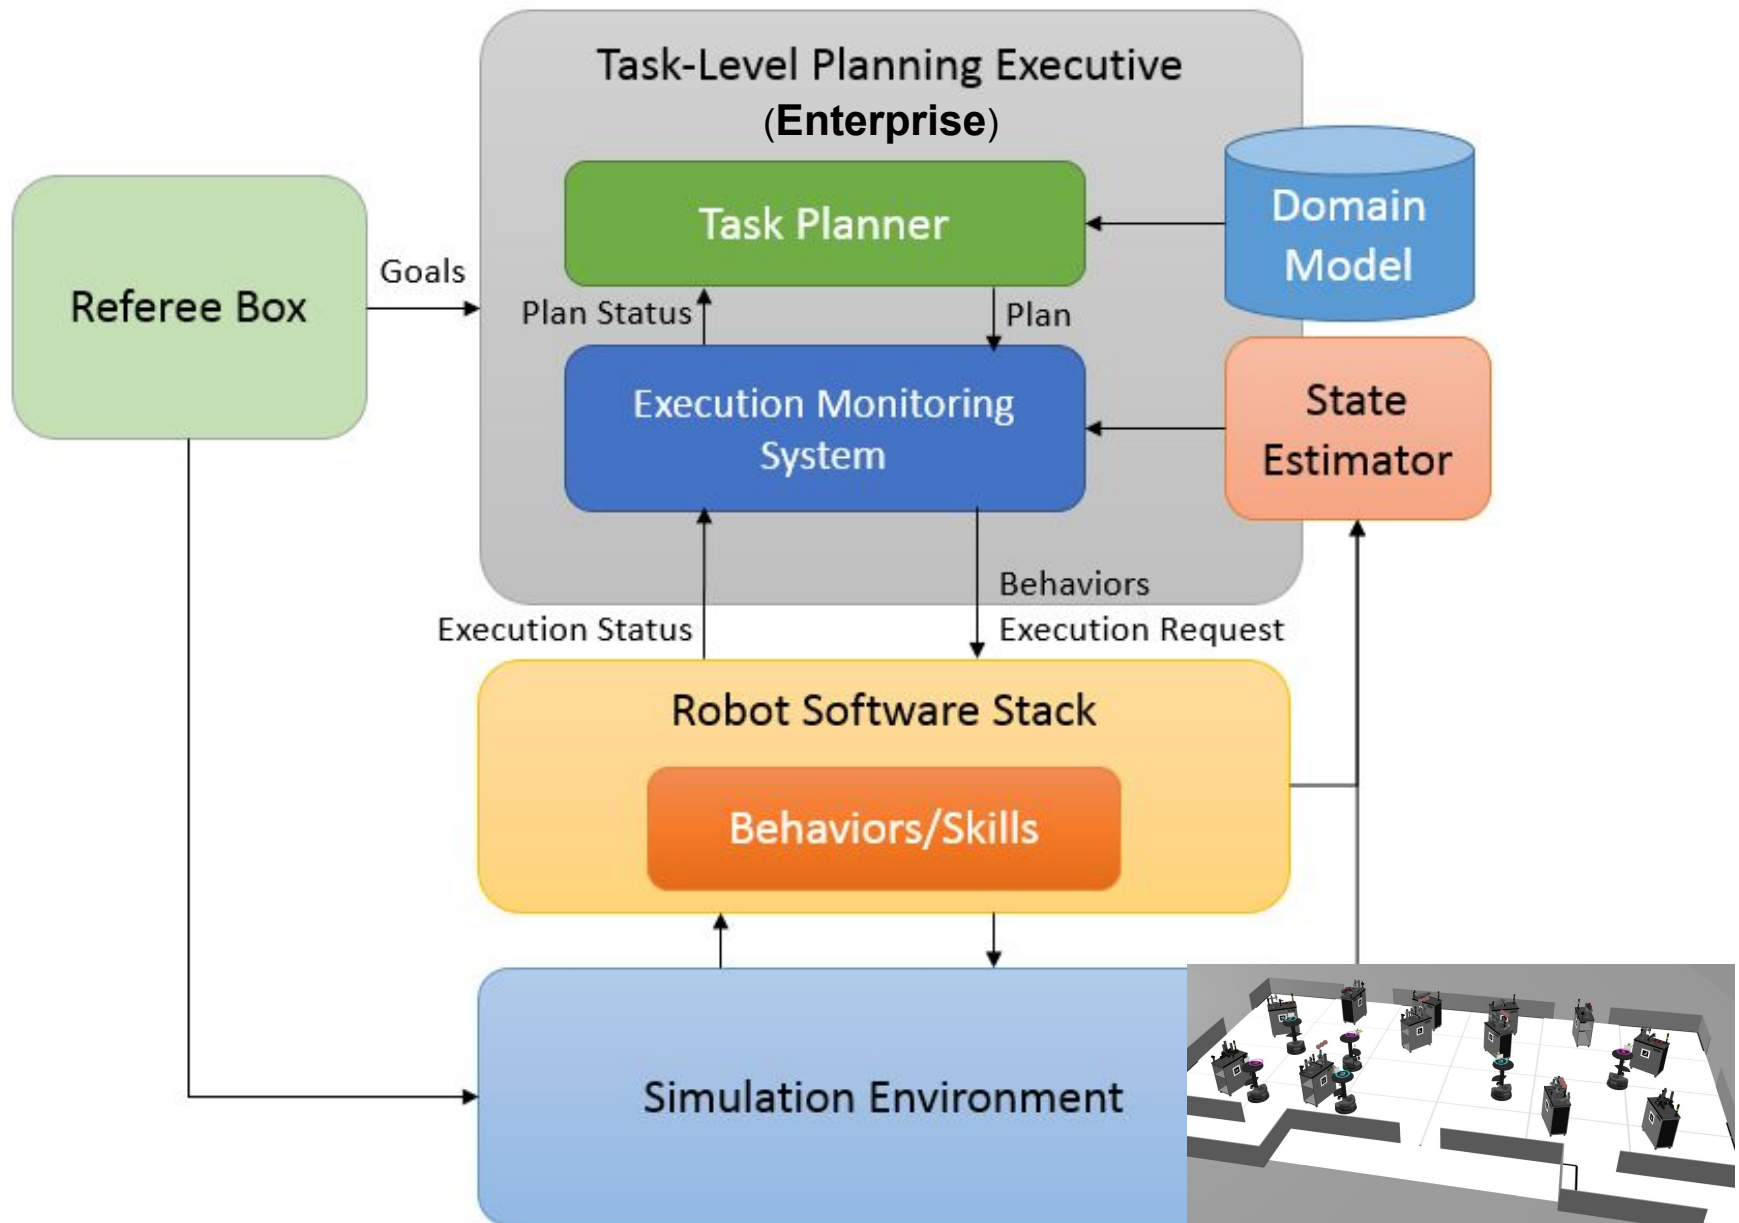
Task-Level Planning Executive
(Enterprise)

Referee Box

Goals

Task Planner

Domain Model

Plan Status

Plan

Execution Monitoring System

State Estimator

Behaviors

Execution Status

Execution Request

Robot Software Stack

Behaviors/Skills

Simulation Environment